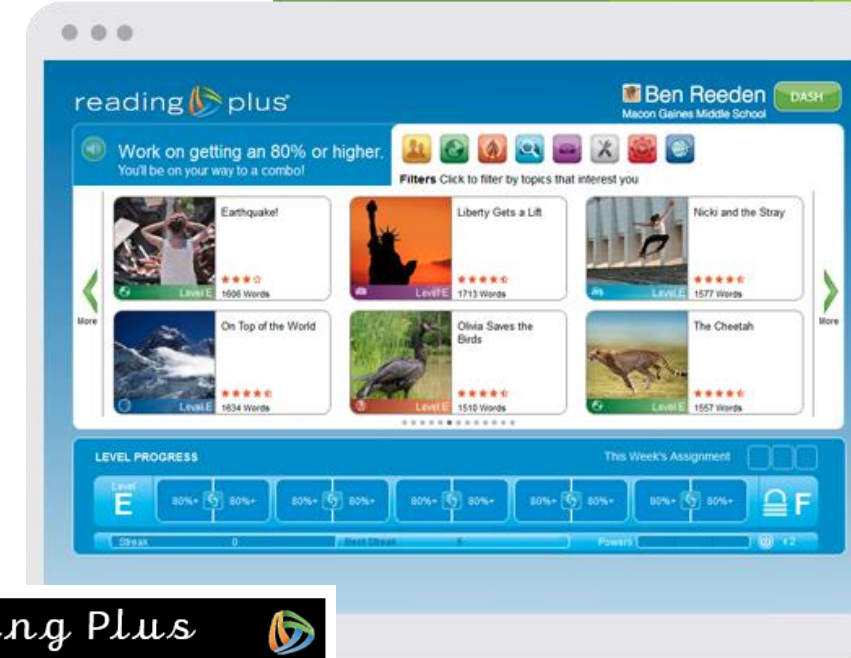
reading plus

Ben Reeden
Macon Gaines Middle School
DASH

Work on getting an 80% or higher.
You'll be on your way to a combo!

Filters Click to filter by topics that interest you

Earthquake!
Level E 1606 Words

Liberty Gets a Lift
Level E 1713 Words

Nicki and the Stray
Level E 1577 Words

More

On Top of the World
Level E 1634 Words

Olivia Saves the Birds
Level E 1510 Words

The Cheetah
Level E 1557 Words

More

LEVEL PROGRESS
This Week's Assignment

Level E
80%+ 80%+
80%+ 80%+
80%+ 80%+
80%+ 80%+
80%+ 80%+
F

Streak 0 Best Streak 5 Powers x2

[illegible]ng Plus